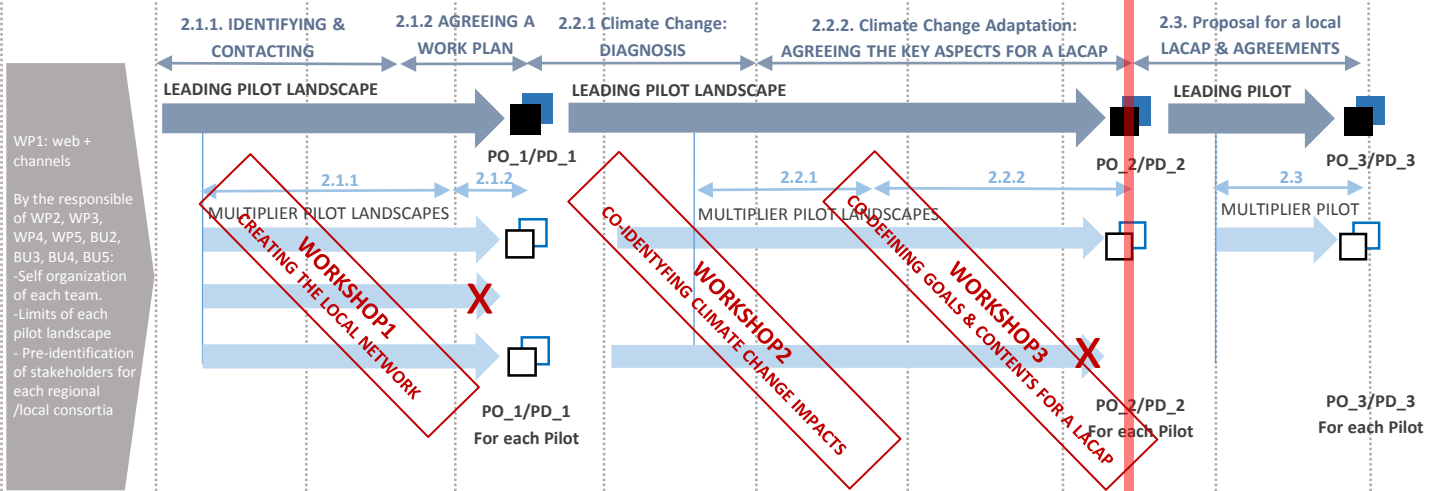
2.1.1. IDENTIFYING & CONTACTING

2.1.2 AGREEING A WORK PLAN

2.2.1 Climate Change: DIAGNOSIS

2.2.2. Climate Change Adaptation: AGREEING THE KEY ASPECTS FOR A LACAP

2.3. Proposal for a local LACAP & AGREEMENTS

WP1: web + channels

By the responsible of WP2, WP3, WP4, WP5, BU2, BU3, BU4, BU5:
-Self organization of each team.
-Limits of each pilot landscape
- Pre-identification of stakeholders for each regional /local consortia

LEADING PILOT LANDSCAPE

PO_1/PD_1

LEADING PILOT LANDSCAPE

PO_2/PD_2

LEADING PILOT

PO_3/PD_3

2.1.1

2.1.2

MULTIPLIER PILOT LANDSCAPES

2.2.1

2.2.2

MULTIPLIER PILOT LANDSCAPES

2.3

MULTIPLIER PILOT

WORKSHOP1
CREATING THE LOCAL NETWORK

X

WORKSHOP2
CO-IDENTYFING CLIMATE CHANGE IMPACTS

WORKSHOP3
CO-DEFINING GOALS & CONTENTS FOR A LACAP

X

PO_1/PD_1
For each Pilot

PO_2/PD_2
For each Pilot

PO_3/PD_3
For each Pilot